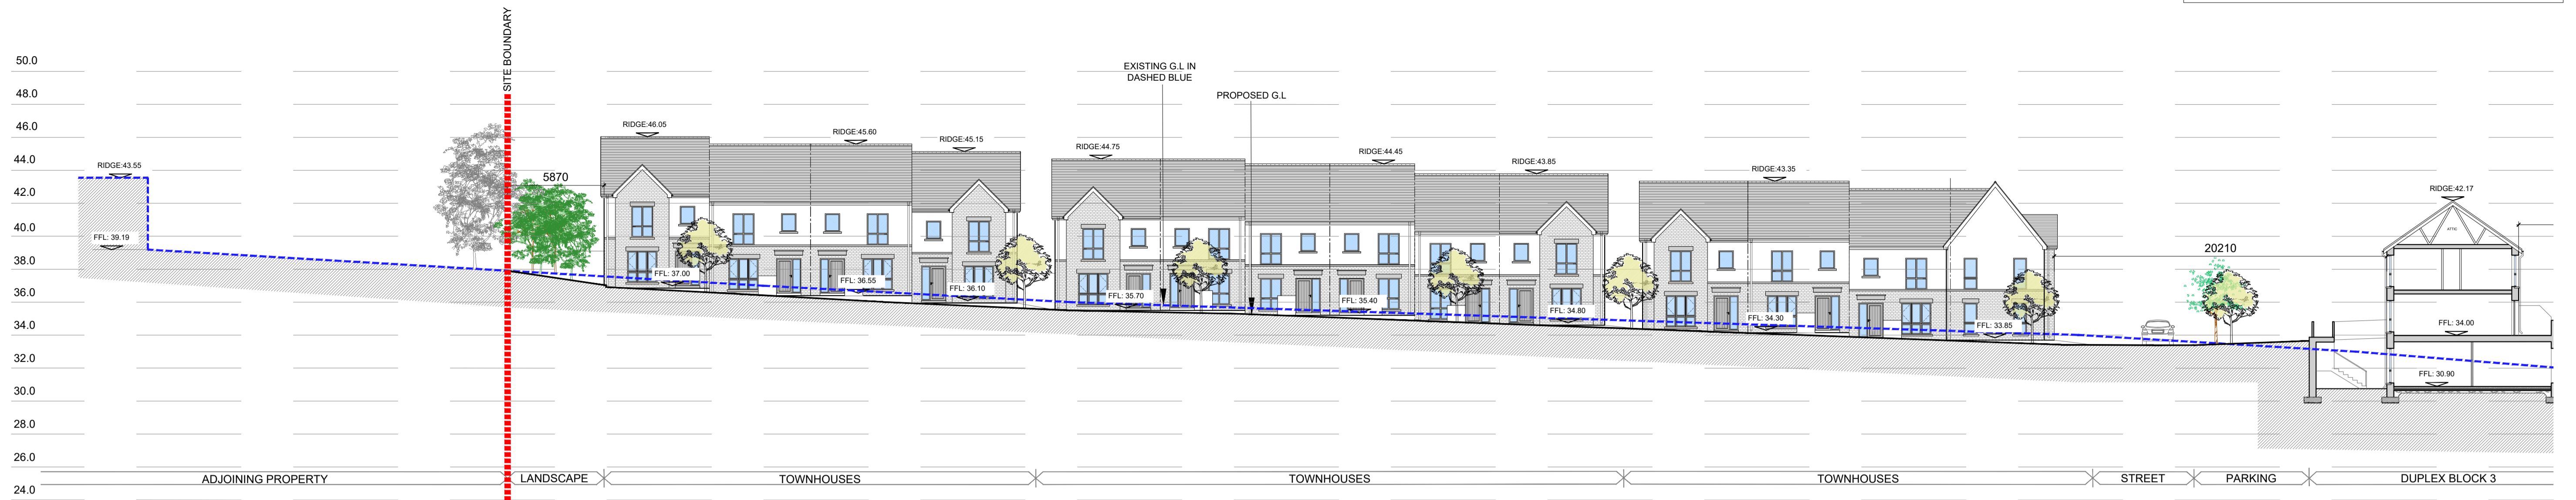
50.0
48.0
46.0
44.0
42.0
40.0
38.0
36.0
34.0
32.0
30.0
28.0
26.0
24.0

SITE BOUNDARY

RIDGE:43.55
FFL: 39.19

5870

RIDGE:46.05
RIDGE:45.60
RIDGE:45.15
FFL: 37.00
FFL: 36.55
FFL: 36.10

EXISTING G.L IN DASHED BLUE
PROPOSED G.L

RIDGE:44.75
RIDGE:44.45
RIDGE:43.85
FFL: 35.70
FFL: 35.40
FFL: 34.80

RIDGE:43.35
FFL: 34.30
FFL: 33.85

20210

RIDGE:42.17
FFL: 34.00
FFL: 30.90

ADJOINING PROPERTY | LANDSCAPE | TOWNHOUSES | TOWNHOUSES | TOWNHOUSES | STREET | PARKING | DUPLEX BLOCK 3